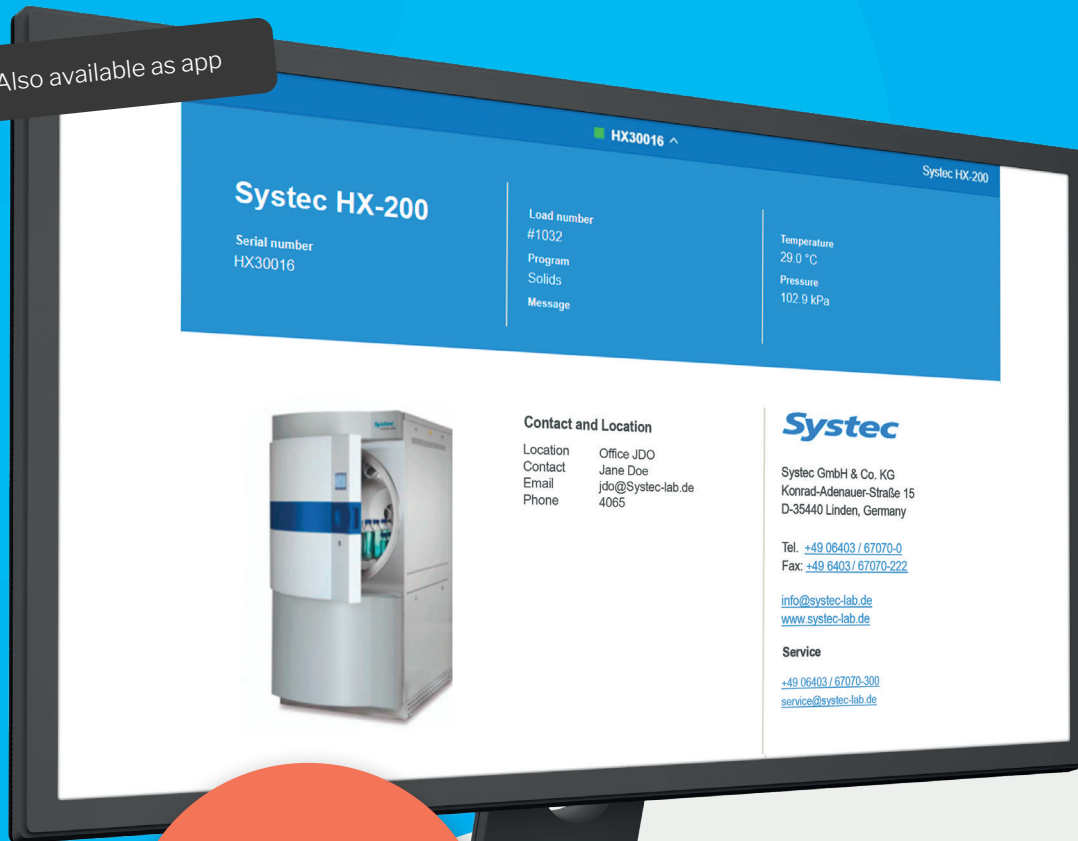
Also available as app

HX30016 ^

Systec HX-200

Systec HX-200

Serial number
HX30016

Load number
#1032
Program
Solids
Message

Temperature
29.0 °C
Pressure
102.9 kPa

Contact and Location

| | |
|---|---|
| Location | Office JDO |
| Contact | Jane Doe |
| Email | jdo@Systec-lab.de |
| Phone | 4065 |

Systec

Systec GmbH & Co. KG
Konrad-Adenauer-Straße 15
D-35440 Linden, Germany

Tel. +49 06403 / 67070-0
Fax: +49 6403 / 67070-222

info@systec-lab.de
www.systec-lab.de

Service

+49 06403 / 67070-300
service@systec-lab.de